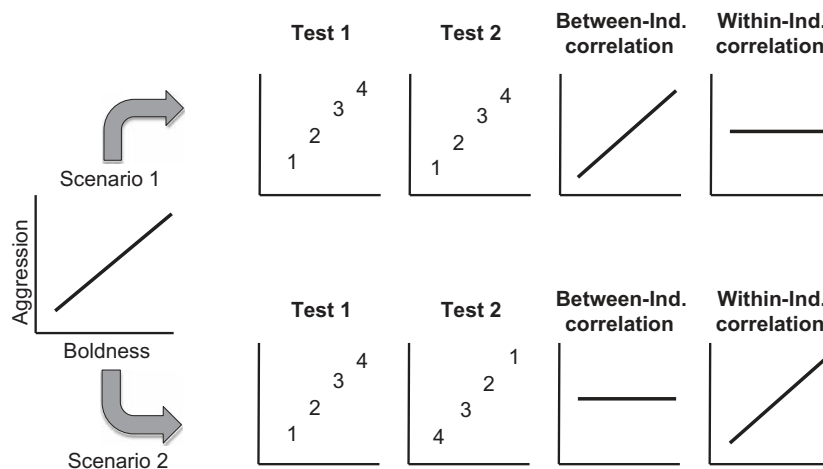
Test 1

Test 2

Between-Ind. correlation

Within-Ind. correlation

1 2 3 4

1 2 3 4

Scenario 1

Aggression

Boldness

Test 1

Test 2

Between-Ind. correlation

Within-Ind. correlation

1 2 3 4

4 3 2 1

Scenario 2